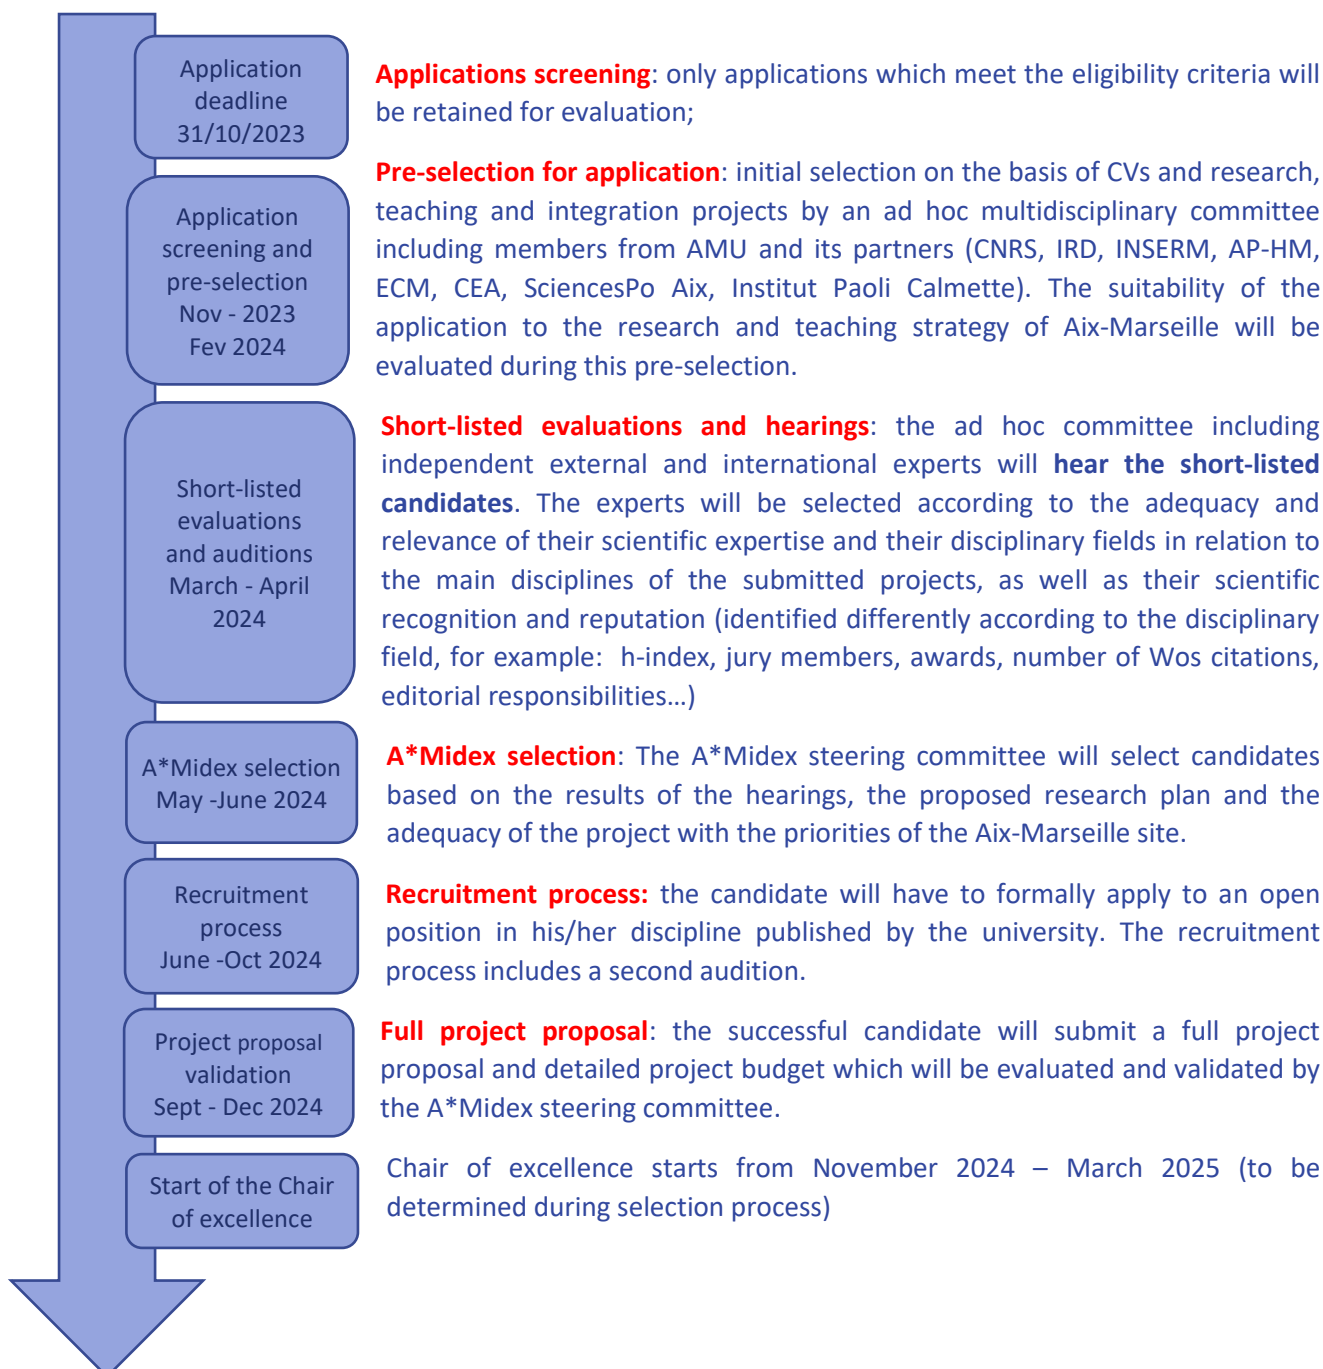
Application deadline 31/10/2023

Applications screening: only applications which meet the eligibility criteria will be retained for evaluation;

Application screening and pre-selection Nov - 2023 Fev 2024

Pre-selection for application: initial selection on the basis of CVs and research, teaching and integration projects by an ad hoc multidisciplinary committee including members from AMU and its partners (CNRS, IRD, INSERM, AP-HM, ECM, CEA, SciencesPo Aix, Institut Paoli Calmette). The suitability of the application to the research and teaching strategy of Aix-Marseille will be evaluated during this pre-selection.

Short-listed evaluations and auditions March - April 2024

Short-listed evaluations and hearings: the ad hoc committee including independent external and international experts will hear the short-listed candidates. The experts will be selected according to the adequacy and relevance of their scientific expertise and their disciplinary fields in relation to the main disciplines of the submitted projects, as well as their scientific recognition and reputation (identified differently according to the disciplinary field, for example: h-index, jury members, awards, number of Wos citations, editorial responsibilities…)

A*Midex selection May -June 2024

A*Midex selection: The A*Midex steering committee will select candidates based on the results of the hearings, the proposed research plan and the adequacy of the project with the priorities of the Aix-Marseille site.

Recruitment process June -Oct 2024

Recruitment process: the candidate will have to formally apply to an open position in his/her discipline published by the university. The recruitment process includes a second audition.

Project proposal validation Sept - Dec 2024

Full project proposal: the successful candidate will submit a full project proposal and detailed project budget which will be evaluated and validated by the A*Midex steering committee.

Start of the Chair of excellence

Chair of excellence starts from November 2024 – March 2025 (to be determined during selection process)